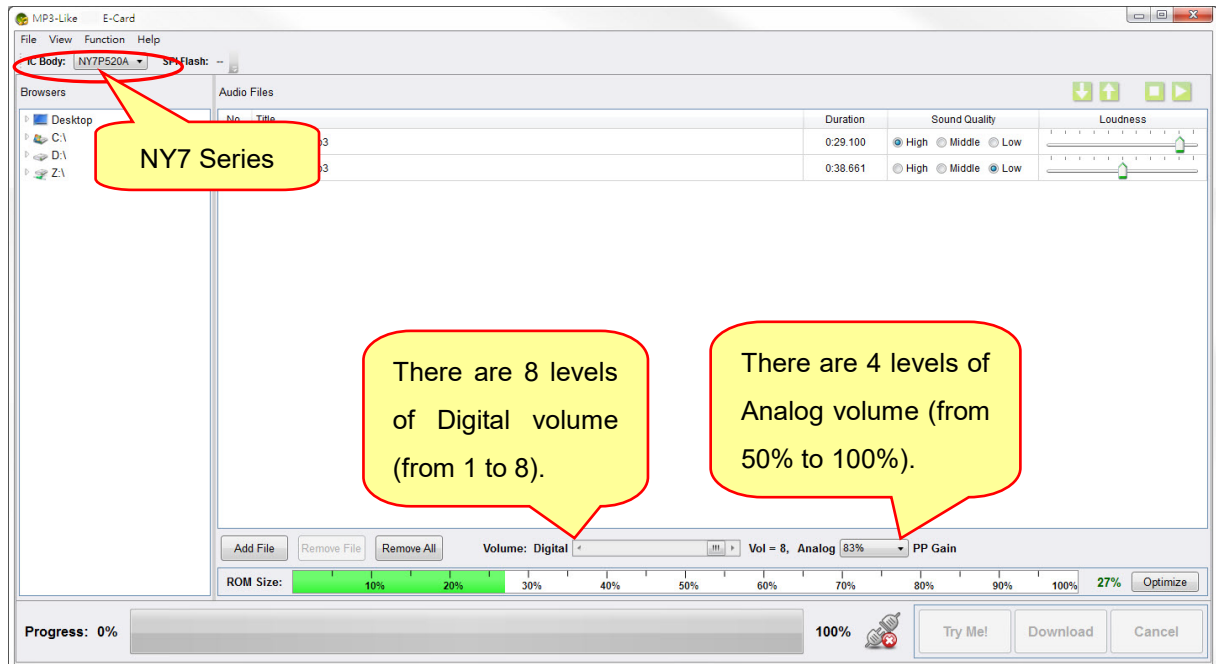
MP3-Like E-Card

File View Function Help

IC Body: NY7P520A SPI Flash: --

Browsers

Desktop
C:\
D:\
Z:\

NY7 Series

Audio Files

| No. | Title | Duration | Sound Quality | Loudness |
|---|---|---|---|---|
| | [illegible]3 | 0:29.100 | High Middle Low | |
| | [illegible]3 | 0:38.661 | High Middle Low | |

There are 8 levels of Digital volume (from 1 to 8).

There are 4 levels of Analog volume (from 50% to 100%).

Add File Remove File Remove All Volume: Digital Vol = 8, Analog 83% PP Gain

ROM Size: 10% 20% 30% 40% 50% 60% 70% 80% 90% 100% 27% Optimize

Progress: 0% 100% Try Me! Download Cancel